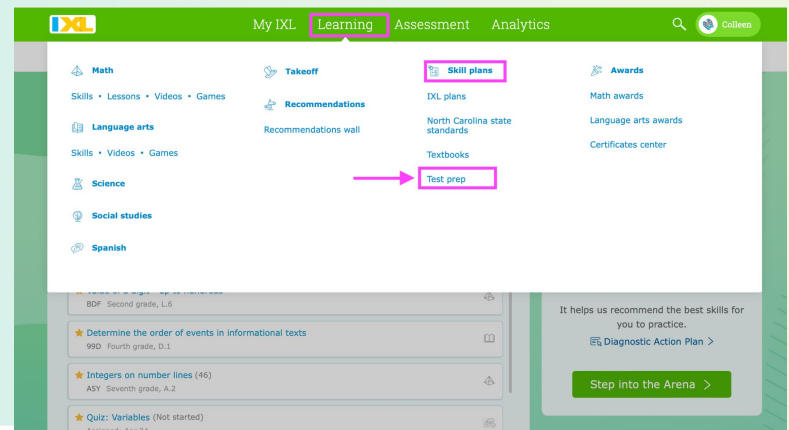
IXL

My IXL Learning Assessment Analytics

Colleen

Math

Skills • Lessons • Videos • Games

Language arts

Skills • Videos • Games

Science

Social studies

Spanish

Takeoff

Recommendations

Recommendations wall

Skill plans

IXL plans

North Carolina state standards

Textbooks

Test prep

Awards

Math awards

Language arts awards

Certificates center

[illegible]

BDF Second grade, L.6

Determine the order of events in informational texts

99D Fourth grade, D.1

Integers on number lines (46)

ASY Seventh grade, A.2

Quiz: Variables (Not started)

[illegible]

It helps us recommend the best skills for you to practice.

Diagnostic Action Plan >

Step into the Arena >